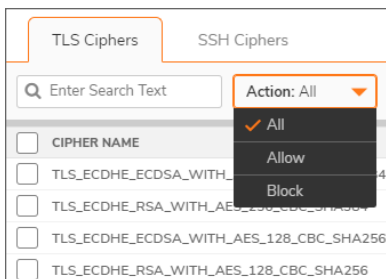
TLS Ciphers SSH Ciphers

Enter Search Text

Action: All

All
Allow
Block

CIPHER NAME

TLS_ECDHE_ECDSA_WITH_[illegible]

TLS_ECDHE_RSA_WITH_AES_256_CBC_SHA384

TLS_ECDHE_ECDSA_WITH_AES_128_CBC_SHA256

TLS_ECDHE_RSA_WITH_AES_128_CBC_SHA256